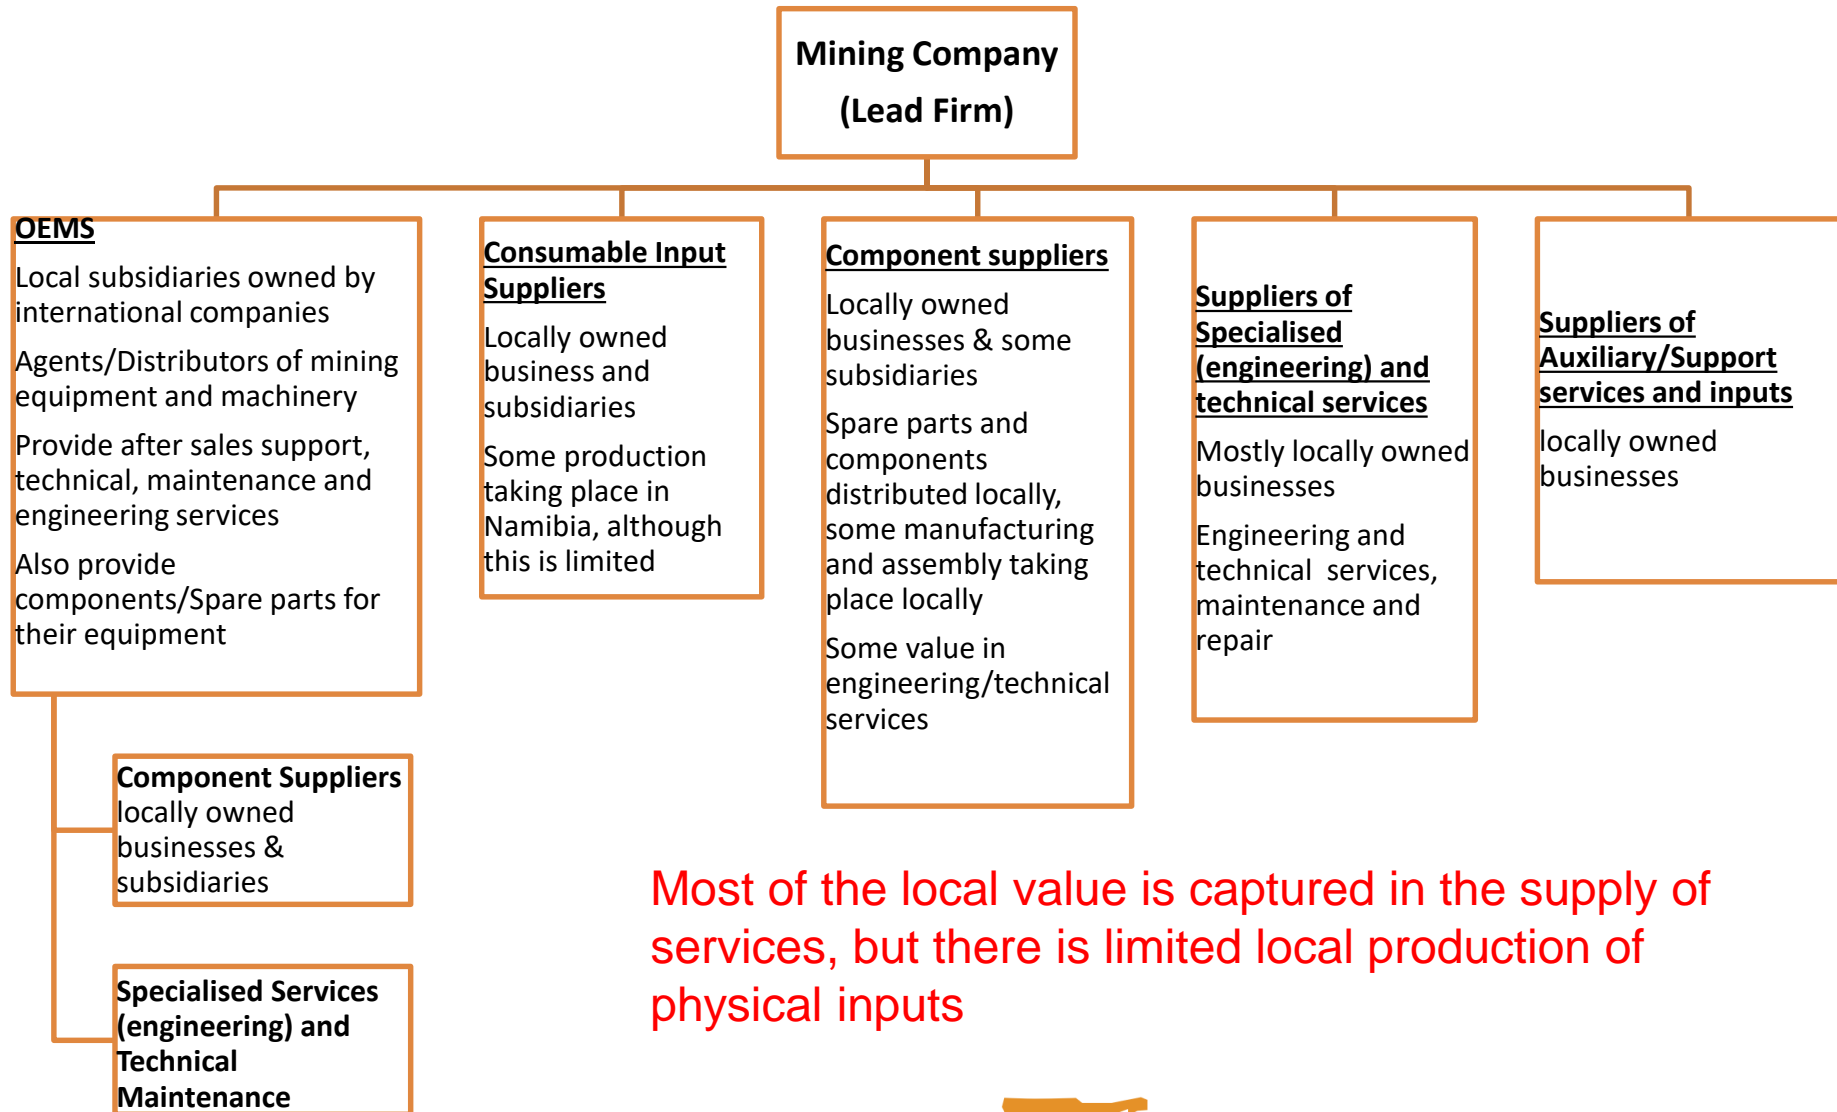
Mining Company
(Lead Firm)

OEMS
Local subsidiaries owned by international companies
Agents/Distributors of mining equipment and machinery
Provide after sales support, technical, maintenance and engineering services
Also provide components/Spare parts for their equipment

Component Suppliers
locally owned businesses & subsidiaries

Specialised Services (engineering) and Technical Maintenance

Consumable Input Suppliers
Locally owned business and subsidiaries
Some production taking place in Namibia, although this is limited

Component suppliers
Locally owned businesses & some subsidiaries
Spare parts and components distributed locally, some manufacturing and assembly taking place locally
Some value in engineering/technical services

Suppliers of Specialised (engineering) and technical services
Mostly locally owned businesses
Engineering and technical services, maintenance and repair

Suppliers of Auxiliary/Support services and inputs
locally owned businesses

Most of the local value is captured in the supply of services, but there is limited local production of physical inputs